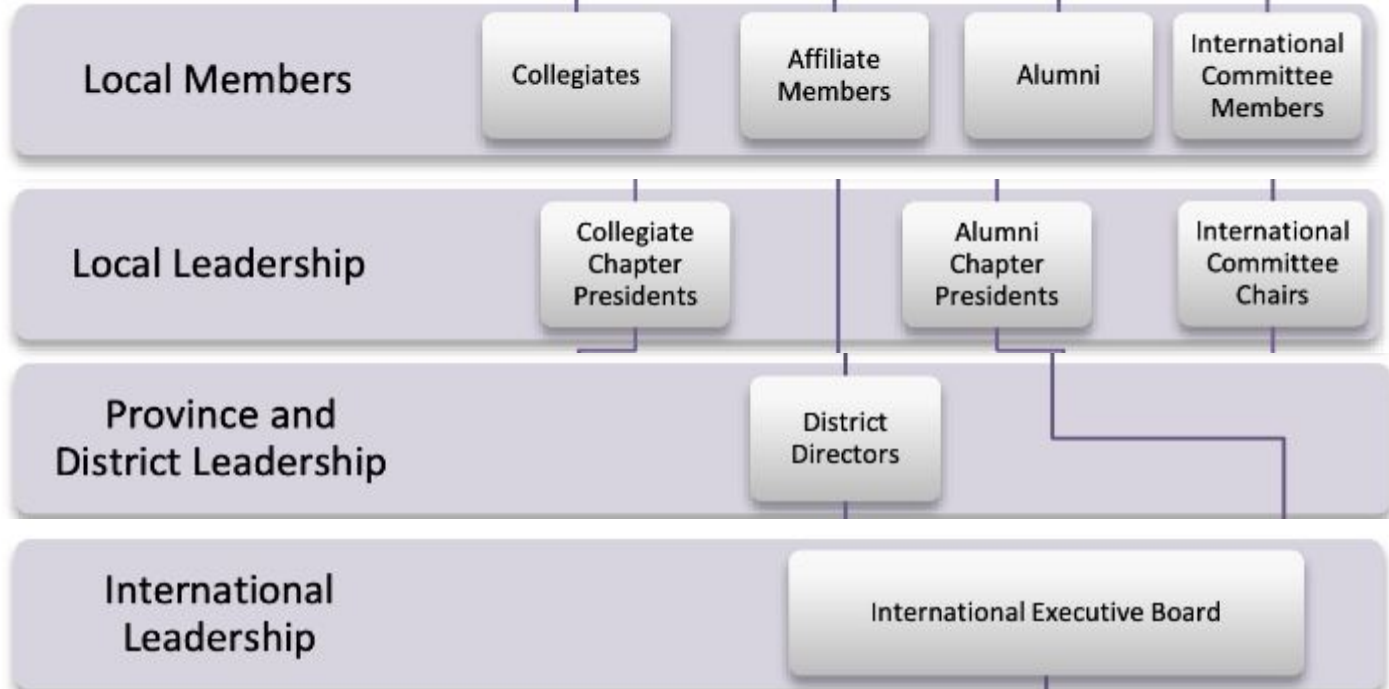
Local Members

Collegiates

Affiliate Members

Alumni

International Committee Members

Local Leadership

Collegiate Chapter Presidents

Alumni Chapter Presidents

International Committee Chairs

Province and District Leadership

District Directors

International Leadership

International Executive Board